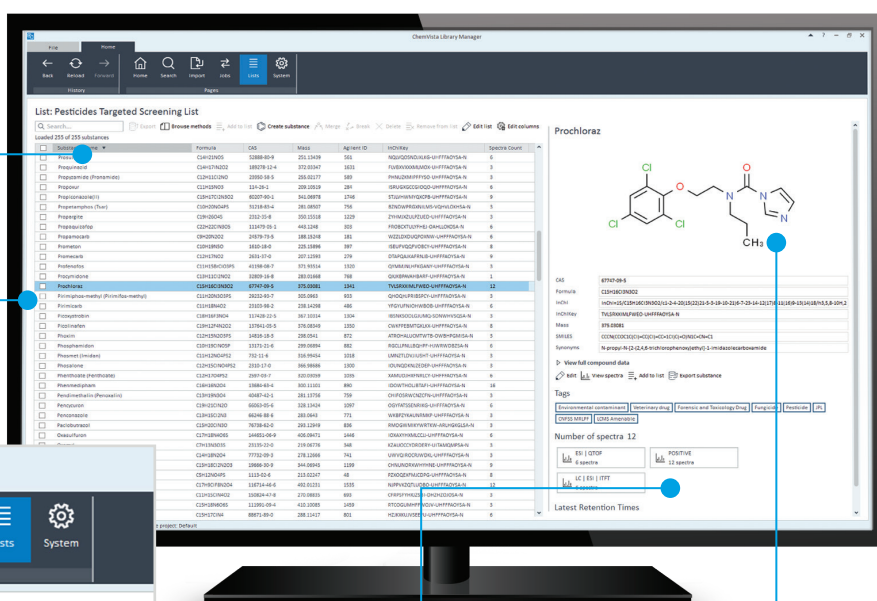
ChemVista Library Manager

File Home

Back Reload Forward Home Search Import Jobs Lists System

History Pages

List: Pesticides Targeted Screening List

Search... Export Browse methods Add to List Create substance Merge Break Delete Remove from list Edit list Edit columns

Loaded 255 of 255 substances.

| Substance Name | Formula | CAS | Mass | Agilent ID | InChIKey | Spectra Count |
|---|---|---|---|---|---|---|
| Procy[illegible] | C14H25NO5 | 52888-80-9 | 251.13439 | 565 | NQLVQOSNDJXLKG-UHFFFAOYSA-N | 6 |
| Proquinazid | C14H17IN2O2 | 189278-12-4 | 372.03347 | 1631 | FLVBXVXXXMLMOX-UHFFFAOYSA-N | 3 |
| Propiconazole (Fenamidone) | C11H11Cl2NO | 23950-58-5 | 255.02177 | 589 | PNHUZBWIPFFYSO-UHFFFAOYSA-N | 3 |
| Propoxur | C11H15NO3 | 114-26-1 | 209.10519 | 289 | ISRUGXGCCGIOQO-UHFFFAOYSA-N | 6 |
| Propiconazole | C15H17Cl2N3O2 | 60207-90-1 | 341.06978 | 1746 | STJLVHWMYQXCPB-UHFFFAOYSA-N | 9 |
| Propetamphos (Tuvi) | C10H20NO4PS | 31218-83-4 | 281.08507 | 756 | BZNLVRPDIWUJMS-VQHVLOKHSA-N | 5 |
| Propargite | C19H26O4S | 2312-35-8 | 350.15518 | 1229 | ZYHMJXZULPZUED-UHFFFAOYSA-N | 3 |
| Propaquizafop | C22H22ClN3O5 | 111479-05-1 | 443.1248 | 303 | FROBCXTULYFHEJ-OAHLLOKOSA-N | 6 |
| Propamocarb | C9H20N2O2 | 24579-73-5 | 188.15248 | 181 | WZZLDXDUQPOXNW-UHFFFAOYSA-N | 6 |
| Prometon | C10H19N5O | 1610-18-0 | 225.15896 | 397 | ISEUFVKQQPVOBCY-UHFFFAOYSA-N | 8 |
| Promecarb | C12H17NO2 | 2631-37-0 | 207.12593 | 279 | DTAPQAJKAFRNJB-UHFFFAOYSA-N | 5 |
| Profenofos | C11H15BrClO3PS | 41198-08-7 | 371.93314 | 1320 | QYMMJNLHFKGANY-UHFFFAOYSA-N | 10 |
| Procymidone | C13H11Cl2NO2 | 32809-16-8 | 283.01668 | 768 | QXJKBPAVAHBARF-UHFFFAOYSA-N | 1 |
| Prochloraz | C15H16Cl3N3O2 | 67747-09-5 | 375.03081 | 1341 | TVLSRXXIMLFWEO-UHFFFAOYSA-N | 12 |
| Pirimiphos-methyl (Pirimifos-methyl) | C11H20N3O3PS | 29232-93-7 | 305.0963 | 935 | QHOQHJPRIBSPCY-UHFFFAOYSA-N | 12 |
| Pirimicarb | C11H18N4O2 | 23103-98-2 | 238.14298 | 486 | YFGYUFNIOHWBOB-UHFFFAOYSA-N | 6 |
| Picoxystrobin | C18H16F3NO4 | 117428-22-5 | 367.10314 | 1304 | IBSNKSODLGJUMQ-SDNWHVSQSA-N | 3 |
| Piconitafen | C19H12F4N2O2 | 137641-05-5 | 376.08349 | 1350 | CWFFFEBMTQXLKX-UHFFFAOYSA-N | 3 |
| Phoxim | C12H15N2O3PS | 14816-18-3 | 298.0541 | 872 | ATROHALUCMTWTB-OWBHPGMISA-N | 5 |
| Phosphamidon | C10H19ClNO5P | 13171-21-6 | 299.06894 | 882 | RGCLLPNLLBQHPF-HJWRWDBZSA-N | 6 |
| Phosmet (Imidan) | C11H12NO4PS2 | 732-11-6 | 316.99454 | 1018 | LMNZTLDVJIUSHT-UHFFFAOYSA-N | 3 |
| Phosalone | C12H15ClNO4PS2 | 2310-17-0 | 366.98986 | 1300 | IOUNQDKNJZEDEP-UHFFFAOYSA-N | 3 |
| Phenthoate (Fenthoate) | C12H17O4PS2 | 2597-03-7 | 320.03098 | 1035 | XAMUDJHXFNRLCY-UHFFFAOYSA-N | 3 |
| Phenmedipham | C16H16N2O4 | 13684-63-4 | 300.11101 | 890 | IDOWTHOLJBTAFI-UHFFFAOYSA-N | 16 |
| Pendimethalin (Penoxalin) | C13H19N3O4 | 40487-42-1 | 281.13756 | 759 | CHIFOSRWCNZCFN-UHFFFAOYSA-N | 3 |
| Pencycuron | C19H21ClN2O | 66063-05-6 | 328.13424 | 1097 | OGYFATSSENRIKG-UHFFFAOYSA-N | 9 |
| Penconazole | C13H15Cl2N3 | 66246-88-6 | 283.0643 | 771 | WKBPZYKAUNRMKP-UHFFFAOYSA-N | 3 |
| Paclobutrazol | C15H20ClN3O | 76738-62-0 | 293.12949 | 836 | RMOGWMIKYWRTKW-AVHUGKGSA-N | 3 |
| Oxasulfuron | C17H18N4O6S | 144651-06-9 | 406.09471 | 1448 | IOXAYYHMMJCCU-UHFFFAOYSA-N | 3 |
| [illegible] | C13H19NO2S | 29232-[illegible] | 259.06736 | 548 | KZAUOCCYDRDERY-UITAMQMPSA-N | 3 |
| | C14H18N2O4 | 77732-09-3 | 278.12666 | 741 | UWVQIROCRJXSKL-UHFFFAOYSA-N | 3 |
| | C10H18Cl2N2O3 | 19666-30-9 | 344.06943 | 1199 | CHNUNORXWHYHNE-UHFFFAOYSA-N | 6 |
| | C5H12NO4PS | 1113-02-6 | 213.02247 | 48 | PZXOQEXFMJCDPG-UHFFFAOYSA-N | 3 |
| | C17H10F6N2O4 | 116714-46-6 | 492.01251 | 1535 | NJPPVKZQTLUDBO-UHFFFAOYSA-N | 6 |
| | C11H15ClN4O2 | 150824-47-8 | 270.08835 | 693 | CFRPSFYHXJZSXI-OH2H2OIOSA-N | 3 |
| | C12H15N6OS | 111991-09-4 | 410.10055 | 1459 | RTOOGUHHPYTWOFJN-UHFFFAOYSA-N | 3 |
| | C15H17NO4 | 88671-89-0 | 288.11417 | 801 | HZJKWAUVSEETU-UHFFFAOYSA-N | 3 |

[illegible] project: Default

Prochloraz

Cl Cl Cl O N O N N $CH_3$

| CAS | 67747-09-5 |
|---|---|
| Formula | C15H16Cl3N3O2 |
| InChI | InChI=1S/C15H16Cl3N3O2/c1-2-4-20(15(22)21-5-3-19-10-21)6-7-23-14-12(17)8-11(16)9-13(14)18/h3,5,8-10H,2 |
| InChIKey | TVLSRXXIMLFWEO-UHFFFAOYSA-N |
| Mass | 375.03081 |
| SMILES | CCCN(CCOC1C(Cl)=CC(Cl)=CC1Cl)C(=O)N1C=CN=C1 |
| Synonyms | N-propyl-N-[2-(2,4,6-trichlorophenoxy)ethyl]-1-imidazolecarboxamide |

View full compound data

Edit View spectra Add to list Export substance

Tags

Environmental contaminant Veterinary drug Forensic and Toxicology Drug Fungicide Pesticide JPL CNF35 MRLPT LCMS Amenable

Number of spectra 12

ESI | QTOF 6 spectra
POSITIVE 12 spectra
LC | ESI | ITFT 6 spectra

Latest Retention Times

System